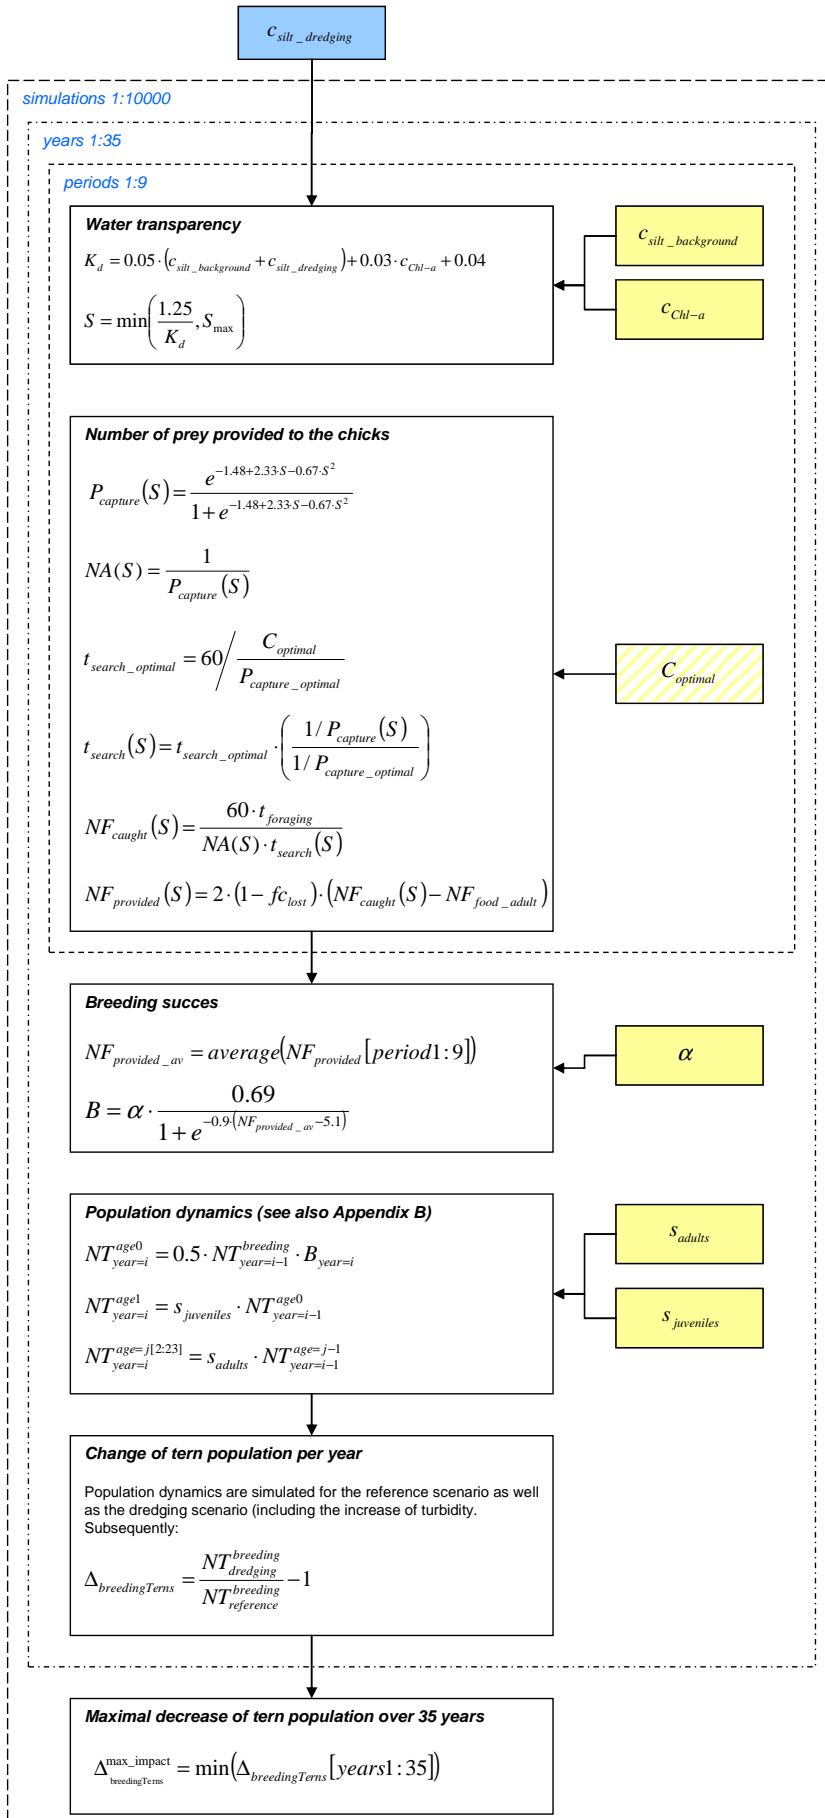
$c_{silt\_dredging}$

simulations 1:10000

years 1:35

periods 1:9

Water transparency

$K_d = 0.05 \cdot (c_{silt\_background} + c_{silt\_dredging}) + 0.03 \cdot c_{Chl-a} + 0.04$

$S = \min\left(\frac{1.25}{K_d}, S_{max}\right)$

$c_{silt\_background}$

$c_{Chl-a}$

Number of prey provided to the chicks

$P_{capture}(S) = \frac{e^{-1.48+2.33 \cdot S - 0.67 \cdot S^2}}{1+e^{-1.48+2.33 \cdot S - 0.67 \cdot S^2}}$

$NA(S) = \frac{1}{P_{capture}(S)}$

$t_{search\_optimal} = 60 \Big/ \frac{C_{optimal}}{P_{capture\_optimal}}$

$C_{optimal}$

$t_{search}(S) = t_{search\_optimal} \cdot \left(\frac{1/P_{capture}(S)}{1/P_{capture\_optimal}}\right)$

$NF_{caught}(S) = \frac{60 \cdot t_{foraging}}{NA(S) \cdot t_{search}(S)}$

$NF_{provided}(S) = 2 \cdot (1 - fc_{lost}) \cdot (NF_{caught}(S) - NF_{food\_adult})$

Breeding succes

$NF_{provided\_av} = average(NF_{provided}[period1:9])$

$B = \alpha \cdot \frac{0.69}{1+e^{-0.9 \cdot (NF_{provided\_av} - 5.1)}}$

$\alpha$

Population dynamics (see also Appendix B)

$NT_{year=i}^{age0} = 0.5 \cdot NT_{year=i-1}^{breeding} \cdot B_{year=i}$

$NT_{year=i}^{age1} = s_{juveniles} \cdot NT_{year=i-1}^{age0}$

$NT_{year=i}^{age=j[2:23]} = s_{adults} \cdot NT_{year=i-1}^{age=j-1}$

$s_{adults}$

$s_{juveniles}$

Change of tern population per year

Population dynamics are simulated for the reference scenario as well as the dredging scenario (including the increase of turbidity. Subsequently:

$\Delta_{breedingTerns} = \frac{NT_{dredging}^{breeding}}{NT_{reference}^{breeding}} - 1$

Maximal decrease of tern population over 35 years

$\Delta_{breedingTerns}^{max\_impact} = \min(\Delta_{breedingTerns}[years1:35])$